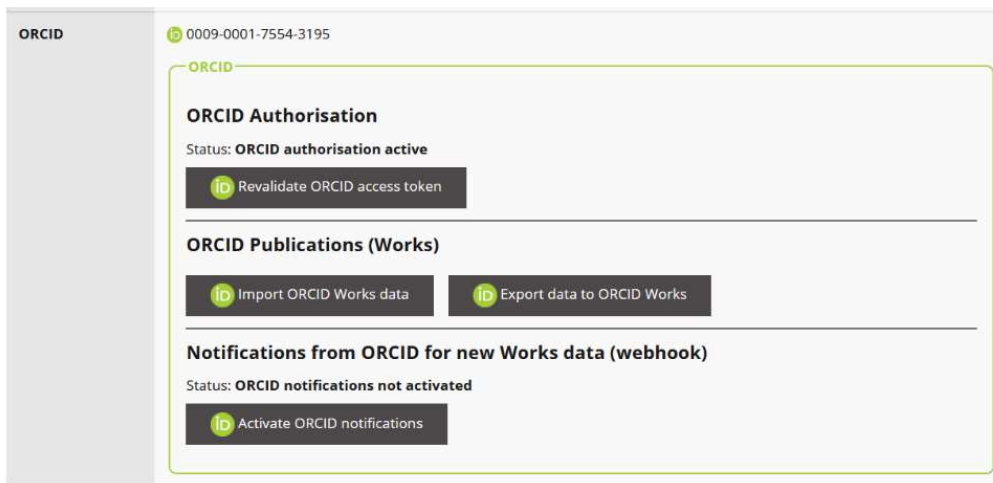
ORCID

0009-0001-7554-3195

ORCID

ORCID Authorisation

Status: ORCID authorisation active

Revalidate ORCID access token

ORCID Publications (Works)

Import ORCID Works data

Export data to ORCID Works

Notifications from ORCID for new Works data (webhook)

Status: ORCID notifications not activated

Activate ORCID notifications